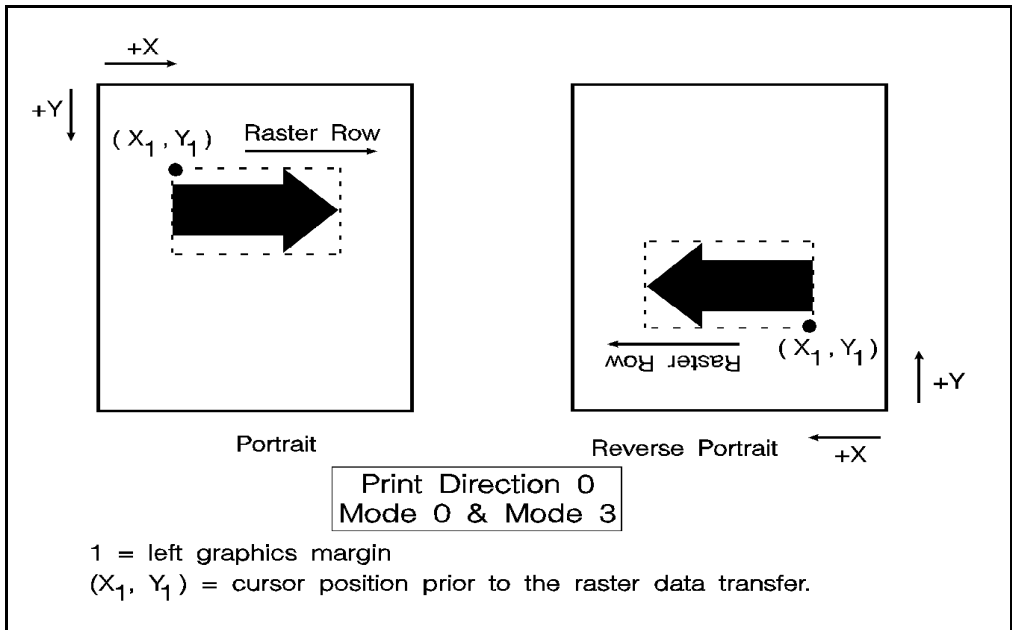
+X

+Y

$(X_1, Y_1)$

Raster Row

$(X_1, Y_1)$

Raster Row

+Y

Portrait

Reverse Portrait

+X

Print Direction 0
Mode 0 & Mode 3

1 = left graphics margin
$(X_1, Y_1)$ = cursor position prior to the raster data transfer.